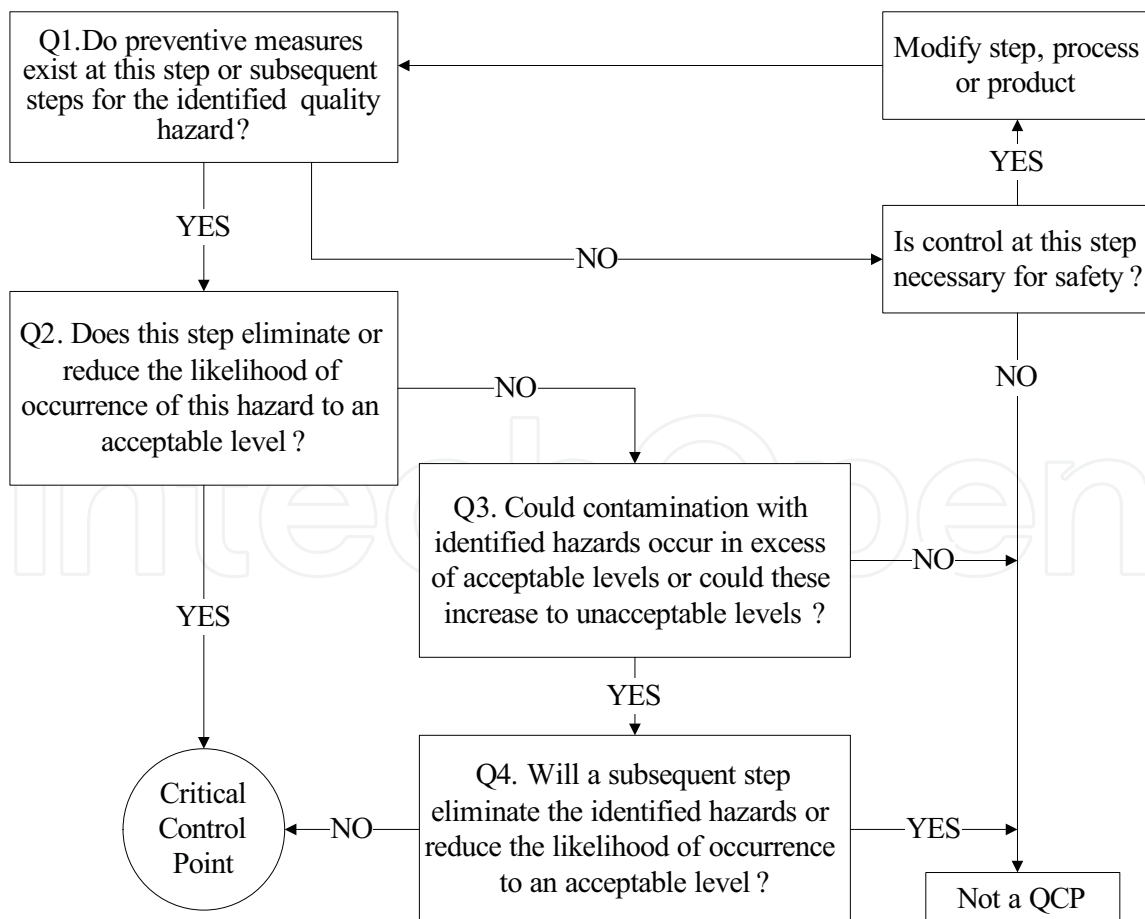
Q1.Do preventive measures exist at this step or subsequent steps for the identified quality hazard?

Modify step, process or product

YES

YES

NO

Is control at this step necessary for safety?

Q2. Does this step eliminate or reduce the likelihood of occurrence of this hazard to an acceptable level?

NO

NO

Q3. Could contamination with identified hazards occur in excess of acceptable levels or could these increase to unacceptable levels ?

NO

YES

YES

Critical Control Point

NO

Q4. Will a subsequent step eliminate the identified hazards or reduce the likelihood of occurrence to an acceptable level?

YES

Not a QCP